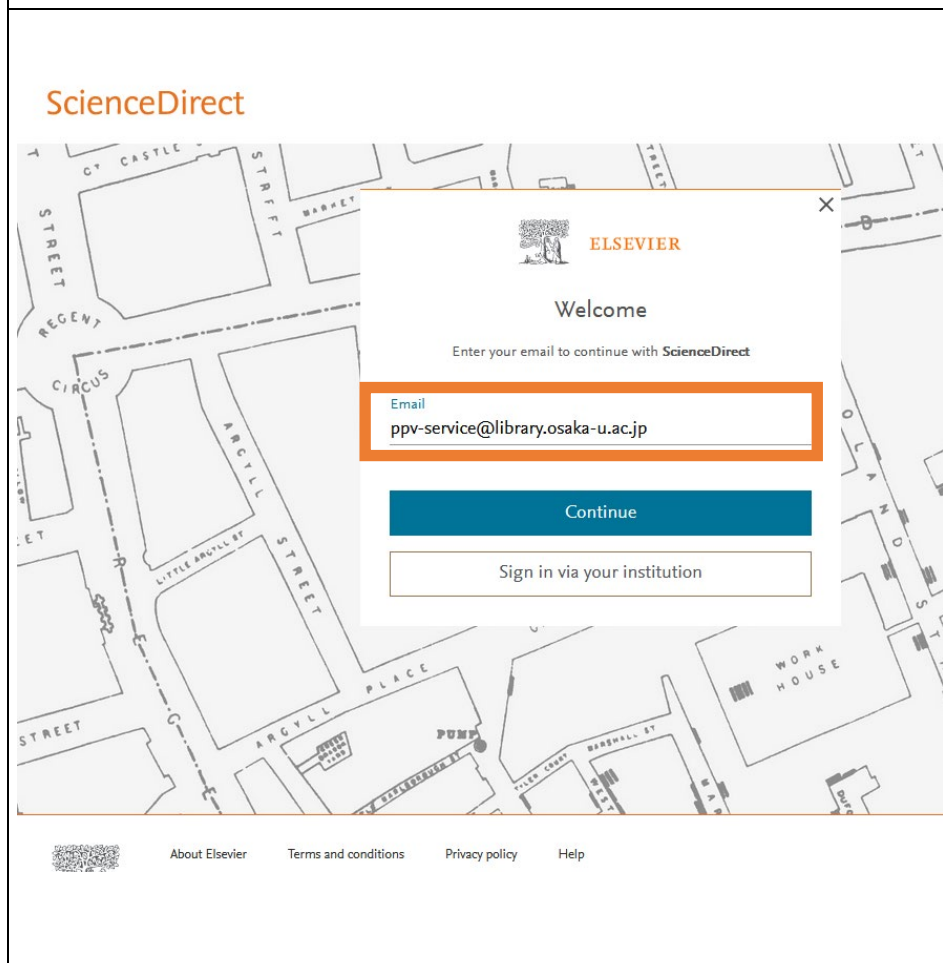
ScienceDirect

CASTLE
STREET
REGENT CIRCUS
ARGYLL STREET
LITTLE ARGYLL ST
ARGYLL PLACE
STREET
PUMP
WORK HOUSE

ELSEVIER

Welcome

Enter your email to continue with ScienceDirect

Email
ppv-service@library.osaka-u.ac.jp

Continue

Sign in via your institution

About Elsevier Terms and conditions Privacy policy Help